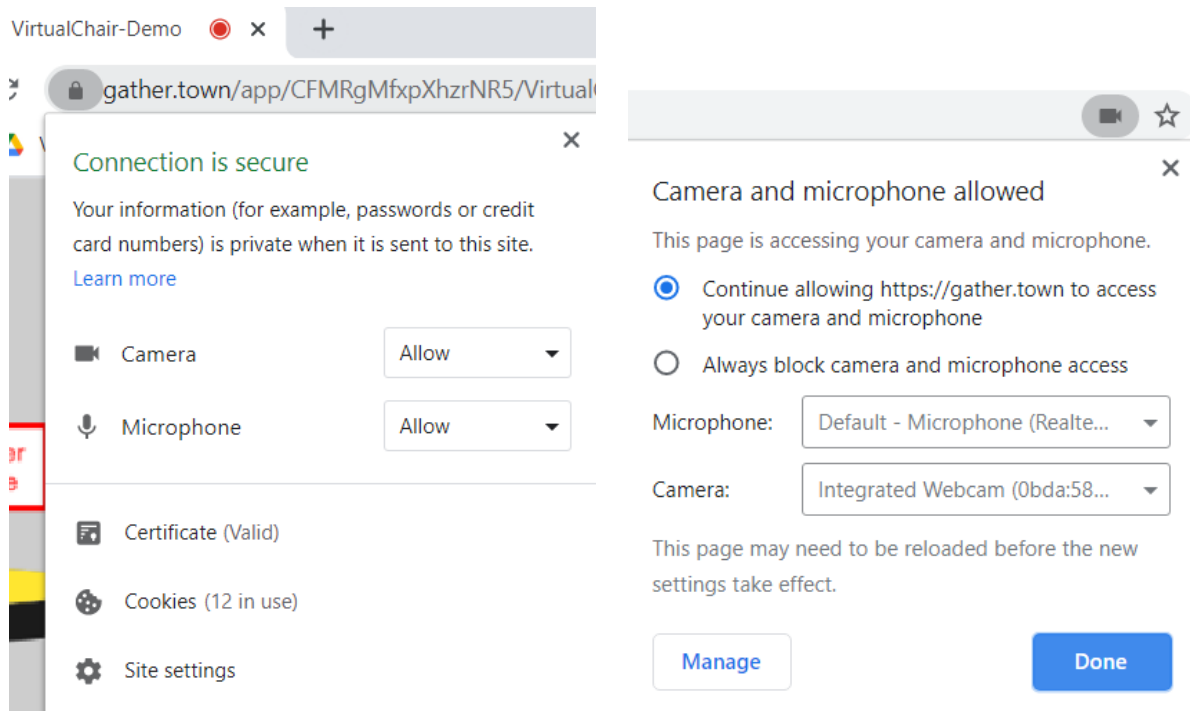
VirtualChair-Demo ×

gather.town/app/CFMRgMfxpXhzrNR5/Virtual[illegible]

×

Connection is secure

Your information (for example, passwords or credit card numbers) is private when it is sent to this site.

Learn more

Camera Allow

Microphone Allow

Certificate (Valid)

Cookies (12 in use)

Site settings

×

Camera and microphone allowed

This page is accessing your camera and microphone.

Continue allowing https://gather.town to access your camera and microphone

Always block camera and microphone access

Microphone: Default - Microphone (Realte...

Camera: Integrated Webcam (0bda:58...

This page may need to be reloaded before the new settings take effect.

Manage

Done